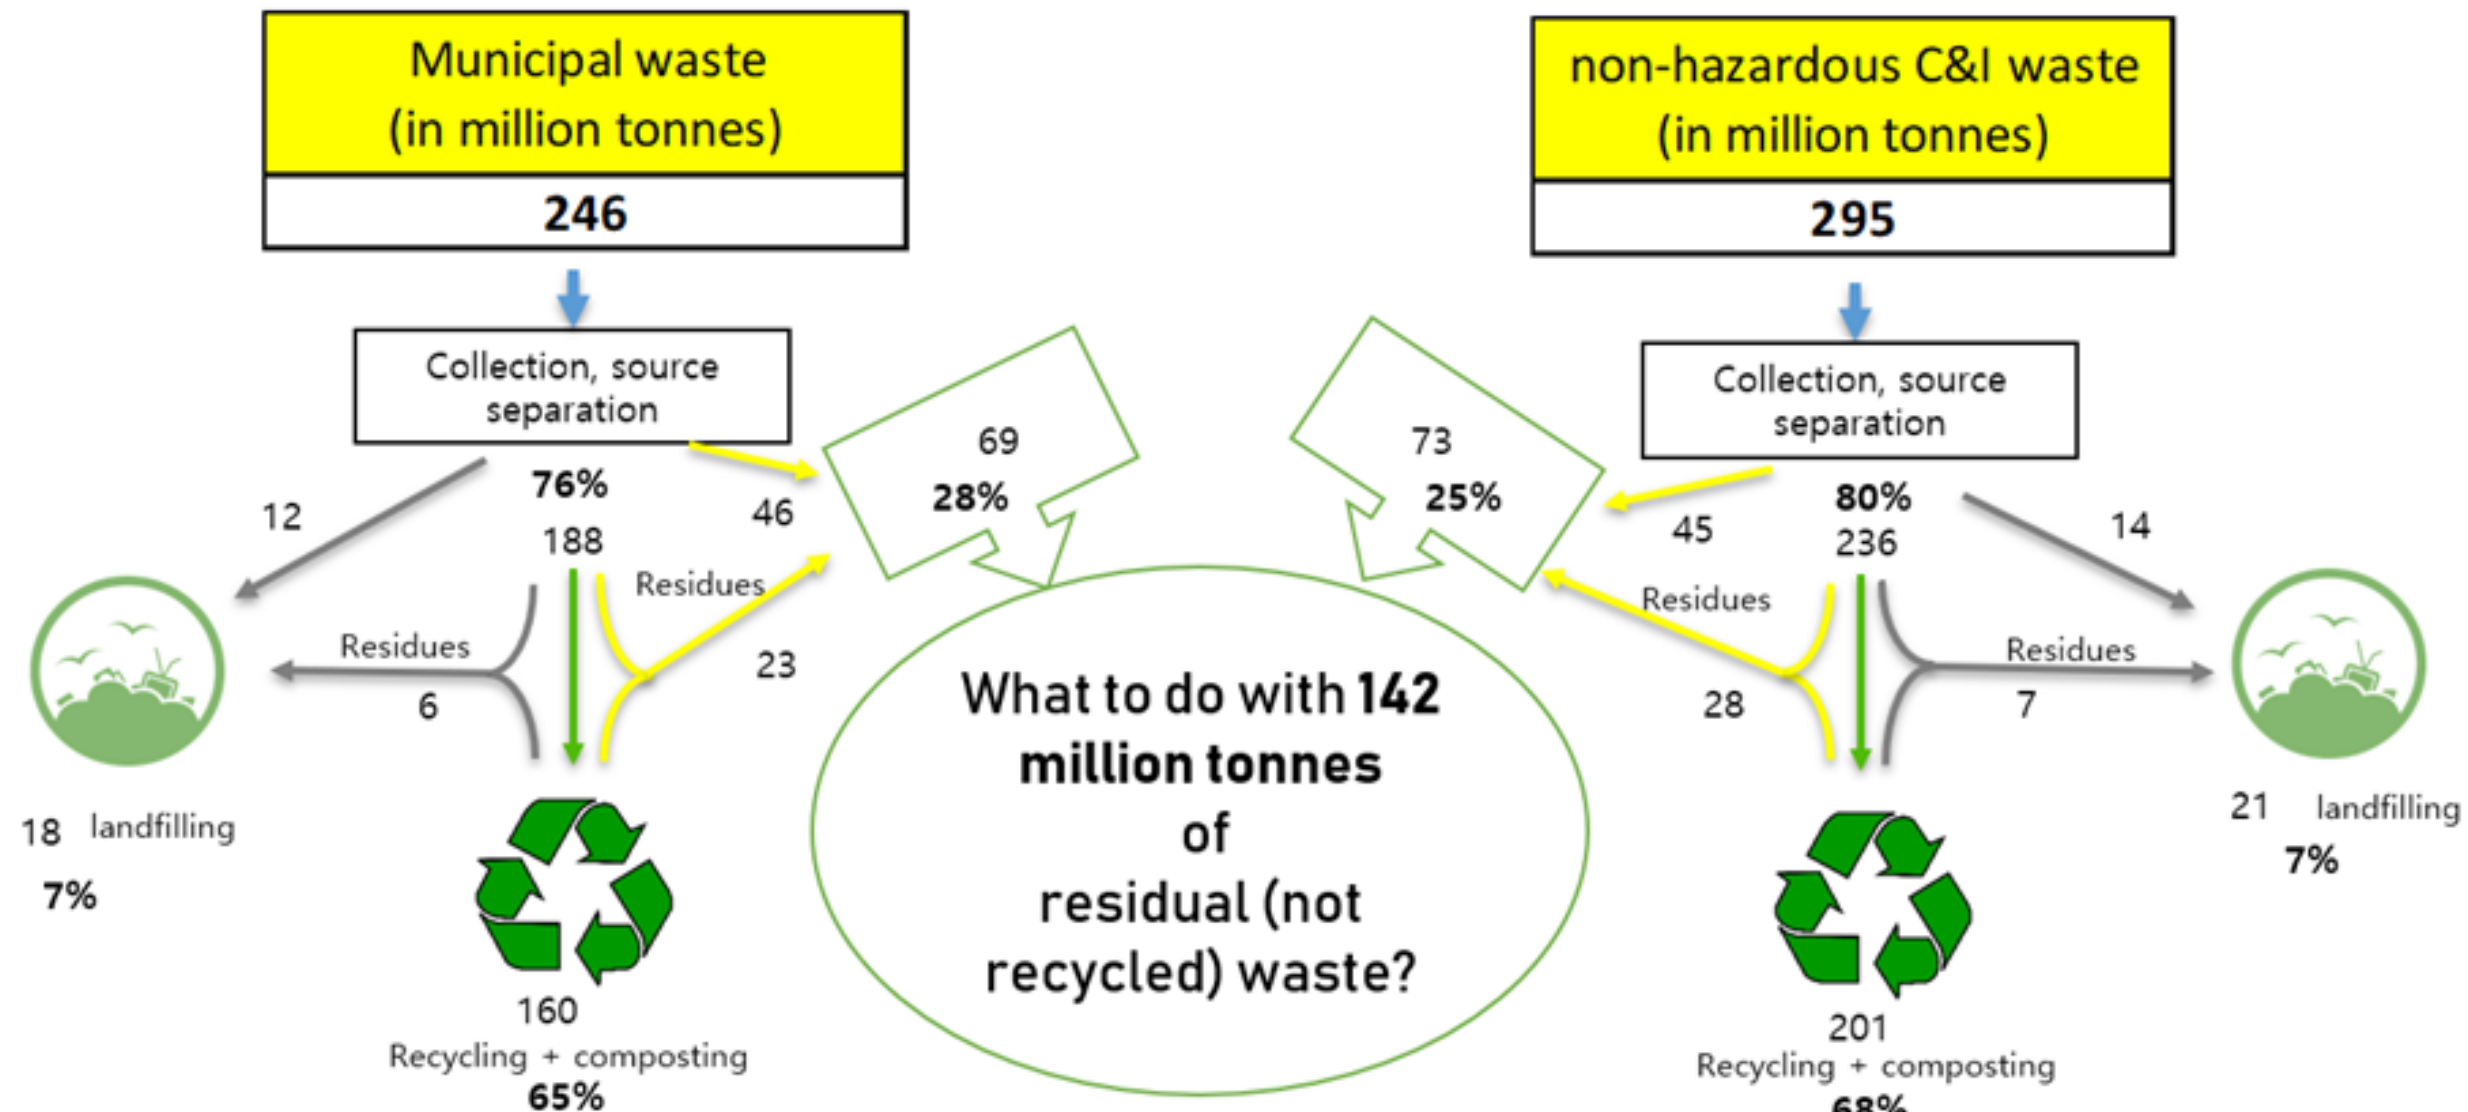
Municipal waste
(in million tonnes)

246

Collection, source separation

76%
188

12

46

Residues

23

Residues

6

18 landfilling
7%

160
Recycling + composting
65%

69
28%

73
25%

What to do with **142 million tonnes** of residual (not recycled) waste?

non-hazardous C&I waste
(in million tonnes)

295

Collection, source separation

80%
236

45

14

Residues

28

Residues

7

21 landfilling
7%

201
Recycling + composting
68%